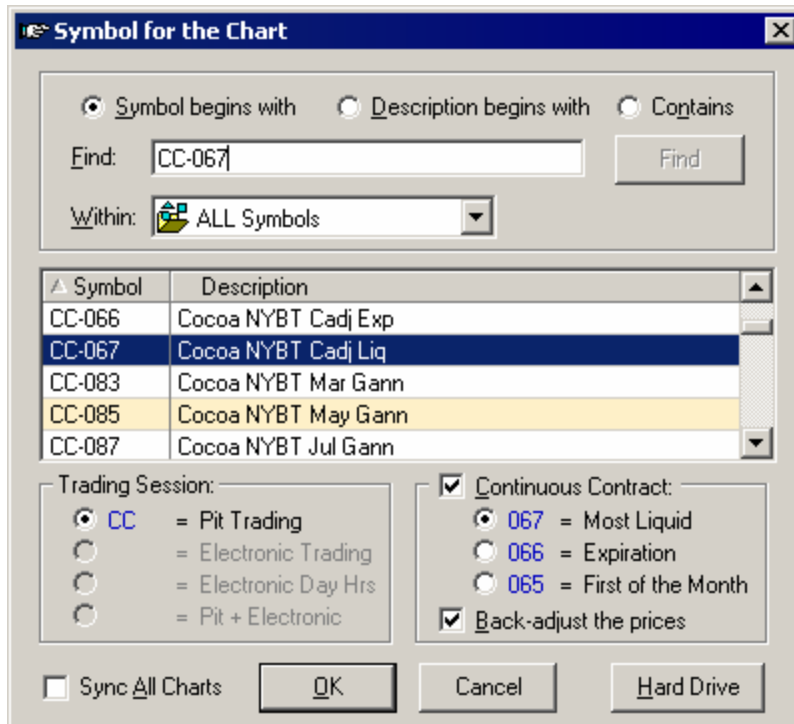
Symbol for the Chart

Symbol begins with
Description begins with
Contains

Find: CC-067
Find

Within: ALL Symbols

| Symbol | Description |
|---|---|
| CC-066 | Cocoa NYBT Cadj Exp |
| CC-067 | Cocoa NYBT Cadj Liq |
| CC-083 | Cocoa NYBT Mar Gann |
| CC-085 | Cocoa NYBT May Gann |
| CC-087 | Cocoa NYBT Jul Gann |

Trading Session:
CC = Pit Trading
= Electronic Trading
= Electronic Day Hrs
= Pit + Electronic

Continuous Contract:
067 = Most Liquid
066 = Expiration
065 = First of the Month
Back-adjust the prices

Sync All Charts
OK
Cancel
Hard Drive